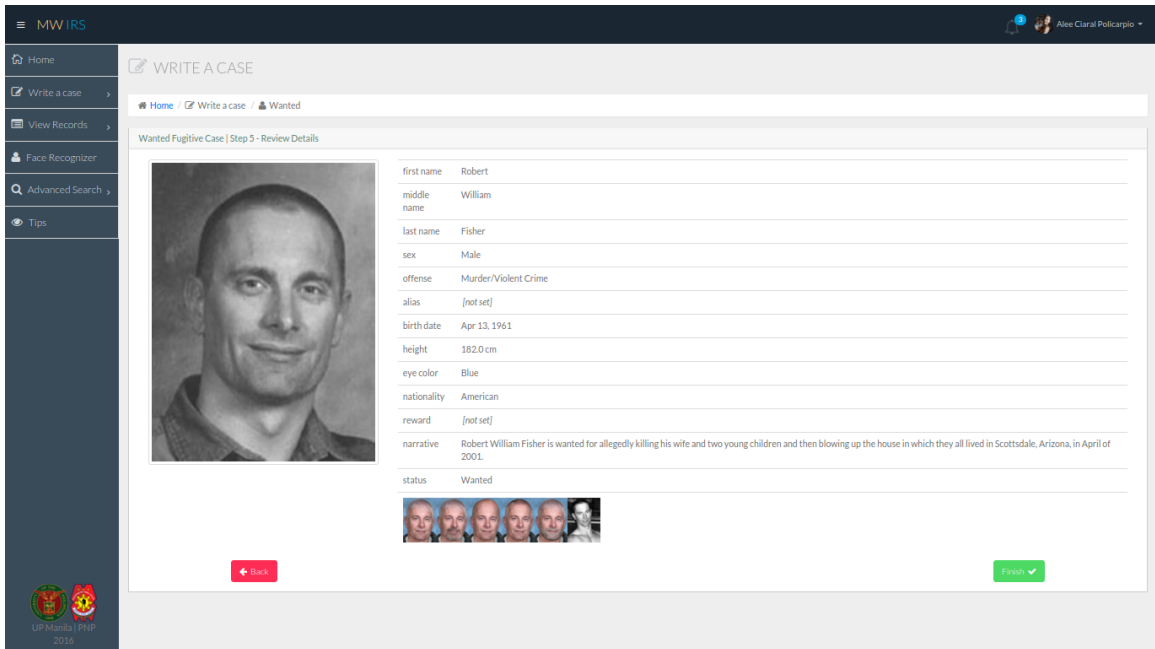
≡ MW | RS

3 Alee Ciaral Policarpio

Home
Write a case
View Records
Face Recognizer
Advanced Search
Tips

UP Manila | PNP
2016

WRITE A CASE

Home / Write a case / Wanted

Wanted Fugitive Case | Step 5 - Review Details

| | |
|---|---|
| first name | Robert |
| middle name | William |
| last name | Fisher |
| sex | Male |
| offense | Murder/Violent Crime |
| alias | [not set] |
| birth date | Apr 13, 1961 |
| height | 182.0 cm |
| eye color | Blue |
| nationality | American |
| reward | [not set] |
| narrative | Robert William Fisher is wanted for allegedly killing his wife and two young children and then blowing up the house in which they all lived in Scottsdale, Arizona, in April of 2001. |
| status | Wanted |

Back

Finish